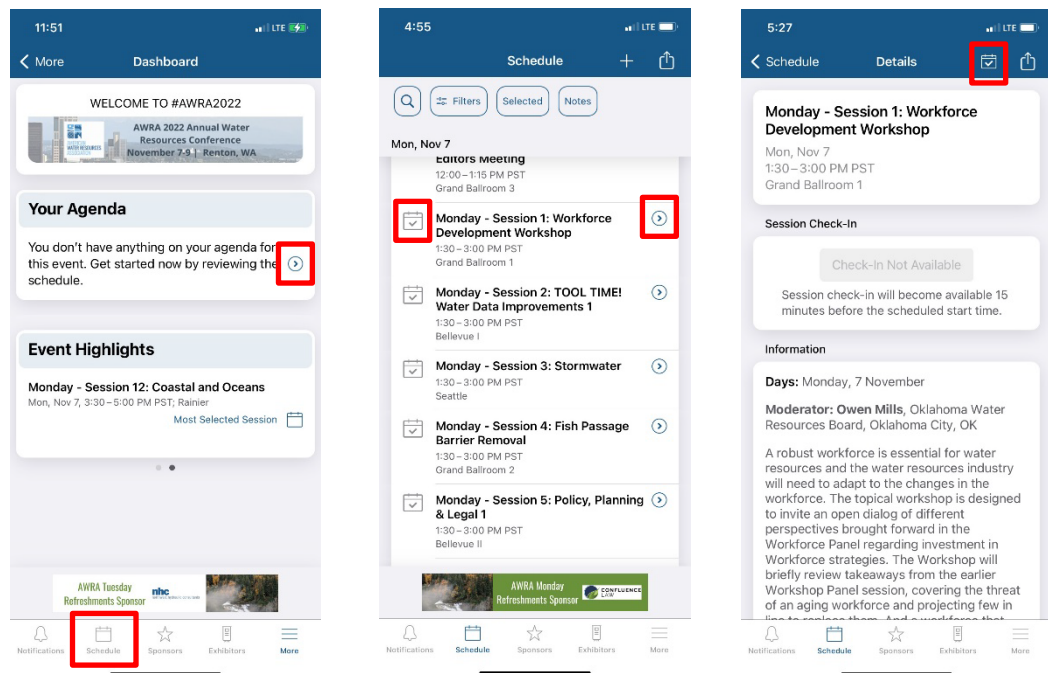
11:51 LTE

More Dashboard

WELCOME TO #AWRA2022

AWRA 2022 Annual Water Resources Conference November 7-9 | Renton, WA

Your Agenda

You don't have anything on your agenda for this event. Get started now by reviewing the schedule.

Event Highlights

Monday - Session 12: Coastal and Oceans
Mon, Nov 7, 3:30 – 5:00 PM PST; Rainier

Most Selected Session

AWRA Tuesday Refreshments Sponsor nhc

Notifications Schedule Sponsors Exhibitors More

4:55 LTE

Schedule

Filters Selected Notes

Mon, Nov 7

Editors Meeting
12:00 – 1:15 PM PST
Grand Ballroom 3

Monday - Session 1: Workforce Development Workshop
1:30 – 3:00 PM PST
Grand Ballroom 1

Monday - Session 2: TOOL TIME! Water Data Improvements 1
1:30 – 3:00 PM PST
Bellevue I

Monday - Session 3: Stormwater
1:30 – 3:00 PM PST
Seattle

Monday - Session 4: Fish Passage Barrier Removal
1:30 – 3:00 PM PST
Grand Ballroom 2

Monday - Session 5: Policy, Planning & Legal 1
1:30 – 3:00 PM PST
Bellevue II

AWRA Monday Refreshments Sponsor CONFLUENCE LAW

Notifications Schedule Sponsors Exhibitors More

5:27 LTE

Schedule Details

Monday - Session 1: Workforce Development Workshop
Mon, Nov 7
1:30 – 3:00 PM PST
Grand Ballroom 1

Session Check-In

Check-In Not Available

Session check-in will become available 15 minutes before the scheduled start time.

Information

Days: Monday, 7 November

Moderator: Owen Mills, Oklahoma Water Resources Board, Oklahoma City, OK

A robust workforce is essential for water resources and the water resources industry will need to adapt to the changes in the workforce. The topical workshop is designed to invite an open dialog of different perspectives brought forward in the Workforce Panel regarding investment in Workforce strategies. The Workshop will briefly review takeaways from the earlier Workshop Panel session, covering the threat of an aging workforce and projecting few in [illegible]

Notifications Schedule Sponsors Exhibitors More